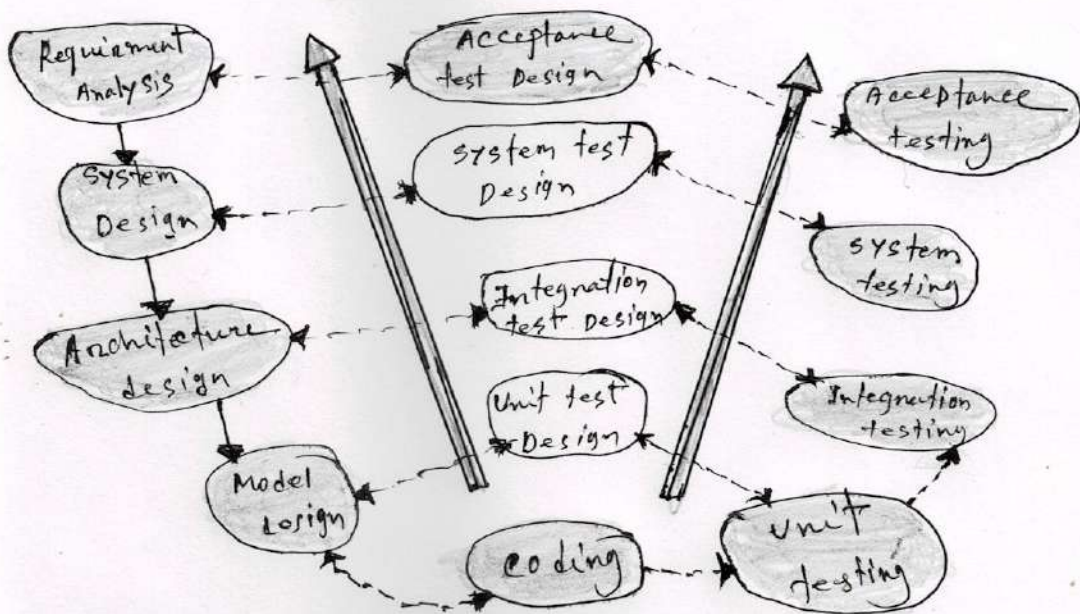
Requirement Analysis

System Design

Architecture design

Model Design

Acceptance test Design

System test Design

Integration test Design

Unit test Design

Coding

Acceptance testing

System testing

Integration testing

Unit testing